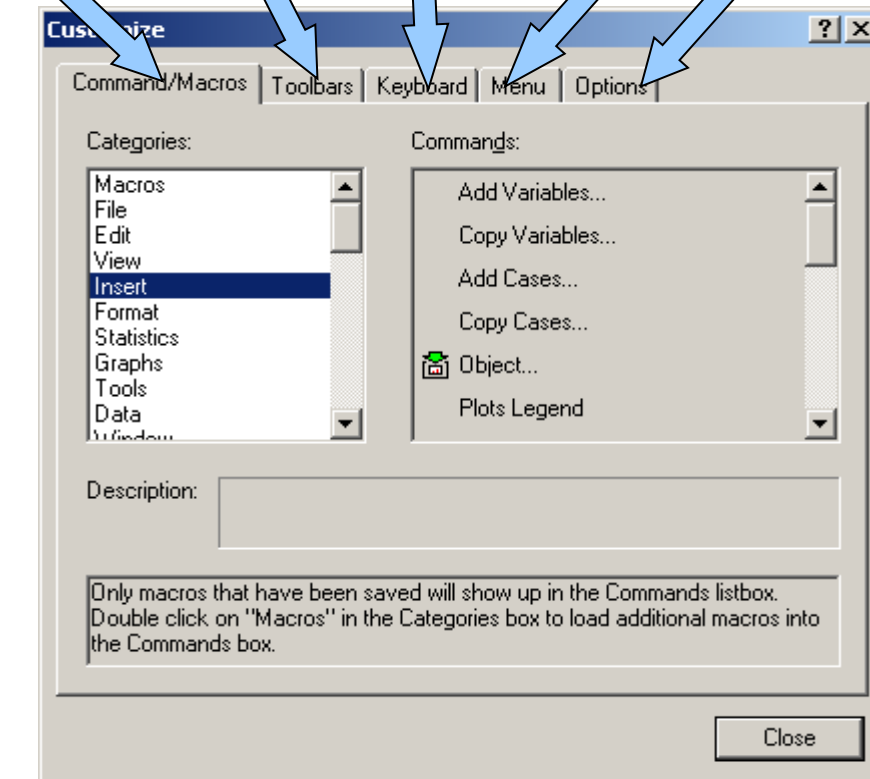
Cust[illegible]ize

? X

Command/Macros | Toolbars | Keyboard | Menu | Options

Categories:

Macros
File
Edit
View
Insert
Format
Statistics
Graphs
Tools
Data
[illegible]

Commands:

Add Variables...
Copy Variables...
Add Cases...
Copy Cases...
Object...
Plots Legend

Description:

Only macros that have been saved will show up in the Commands listbox. Double click on "Macros" in the Categories box to load additional macros into the Commands box.

Close